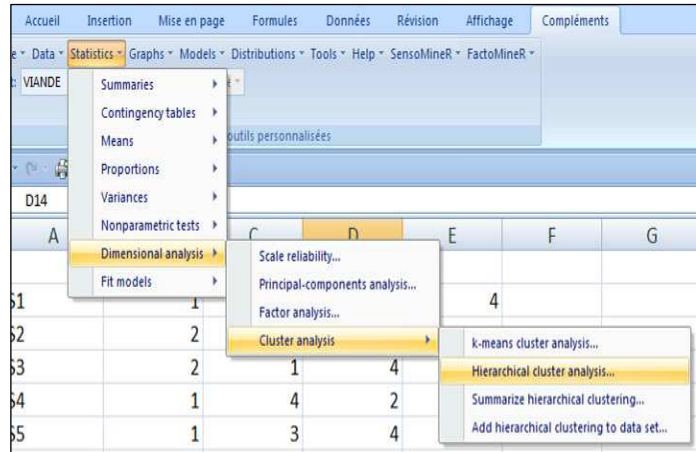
Accueil Insertion Mise en page Formules Données Révision Affichage Compléments

e ▾ Data ▾ Statistics ▾ Graphs ▾ Models ▾ Distributions ▾ Tools ▾ Help ▾ SensoMineR ▾ FactoMineR ▾

VIANDE

Summaries
Contingency tables
Means
Proportions
Variances
Nonparametric tests
Dimensional analysis
Fit models

outils personnalisées

D14

A C D E F G

Scale reliability...
Principal-components analysis...
Factor analysis...
Cluster analysis

k-means cluster analysis...
Hierarchical cluster analysis...
Summarize hierarchical clustering...
Add hierarchical clustering to data set...

| | | | | |
|---|---|---|---|---|
| 51 | 1 | | | 4 |
| 52 | 2 | | | |
| 53 | 2 | 1 | 4 | |
| 54 | 1 | 4 | 2 | |
| 55 | 1 | 3 | 4 | |